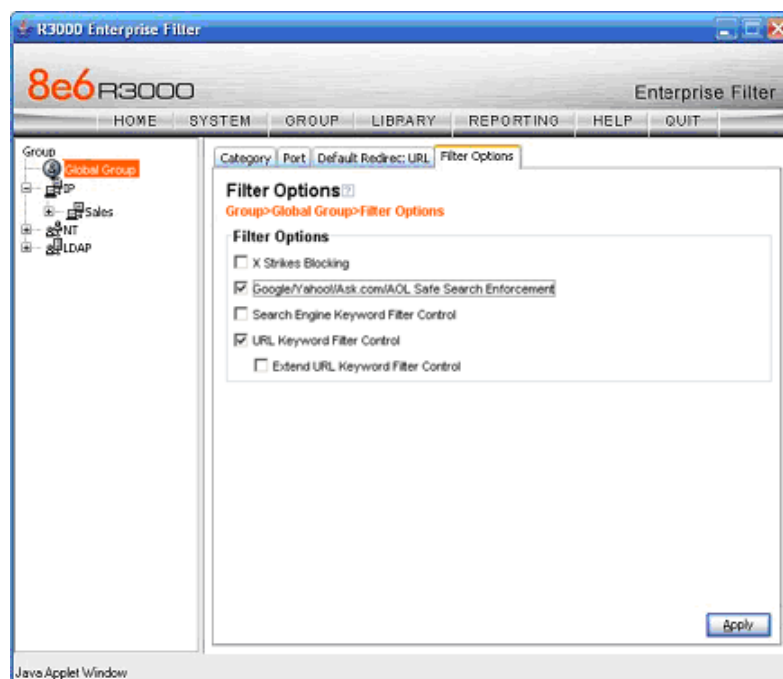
R3000 Enterprise Filter

8e6 R3000

Enterprise Filter

HOME SYSTEM GROUP LIBRARY REPORTING HELP QUIT

Group
Global Group
IP
Sales
NT
LDAP

Category Port Default Redirec URL Filter Options

Filter Options ?
Group>Global Group>Filter Options

Filter Options
☐ X Strikes Blocking
☑ Google/Yahoo!/Ask.com/AOL Safe Search Enforcement
☐ Search Engine Keyword Filter Control
☑ URL Keyword Filter Control
☐ Extend URL Keyword Filter Control

Apply

Java Applet Window